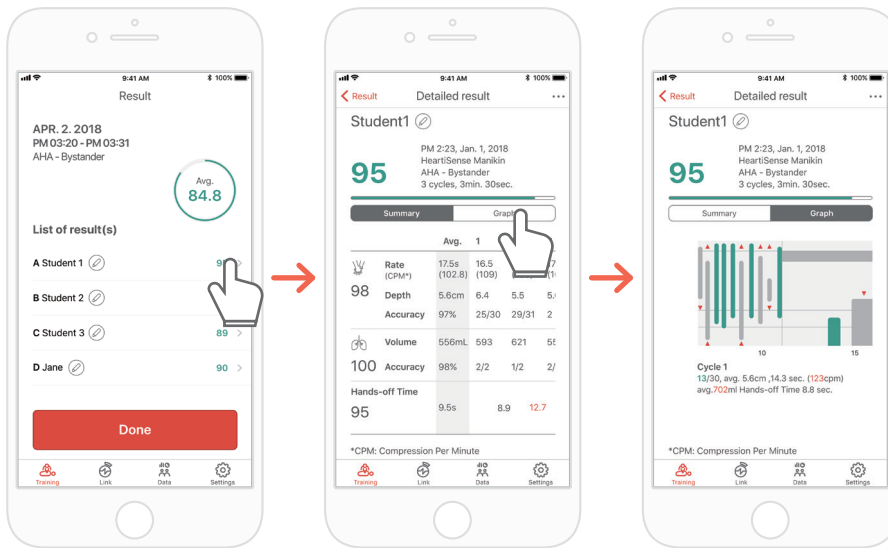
9:41 AM
100%
Result

APR. 2. 2018
PM 03:20 - PM 03:31
AHA - Bystander

Avg.
84.8

List of result(s)

A Student 1 9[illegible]

B Student 2

C Student 3 89

D Jane 90

Done

Training Link Data Settings

9:41 AM
100%
Result Detailed result ...

Student1

PM 2:23, Jan. 1, 2018
HeartiSense Manikin
AHA - Bystander
3 cycles, 3min. 30sec.

95

Summary Graph

| | | Avg. | 1 | | |
|---|---|---|---|---|---|
| 98 | Rate (CPM*) | 17.5s (102.8) | 16.5 (109) | | 7 (1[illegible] |
| | Depth | 5.6cm | 6.4 | 5.5 | 5.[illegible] |
| | Accuracy | 97% | 25/30 | 29/31 | 2 |
| 100 | Volume | 556mL | 593 | 621 | 5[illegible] |
| | Accuracy | 98% | 2/2 | 1/2 | 2/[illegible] |
| Hands-off Time 95 | | 9.5s | | 8.9 | 12.7 |

*CPM: Compression Per Minute

Training Link Data Settings

9:41 AM
100%
Result Detailed result ...

Student1

PM 2:23, Jan. 1, 2018
HeartiSense Manikin
AHA - Bystander
3 cycles, 3min. 30sec.

95

Summary Graph

10 15

Cycle 1
13/30, avg. 5.6cm ,14.3 sec. (123cpm)
avg.702ml Hands-off Time 8.8 sec.

*CPM: Compression Per Minute

Training Link Data Settings